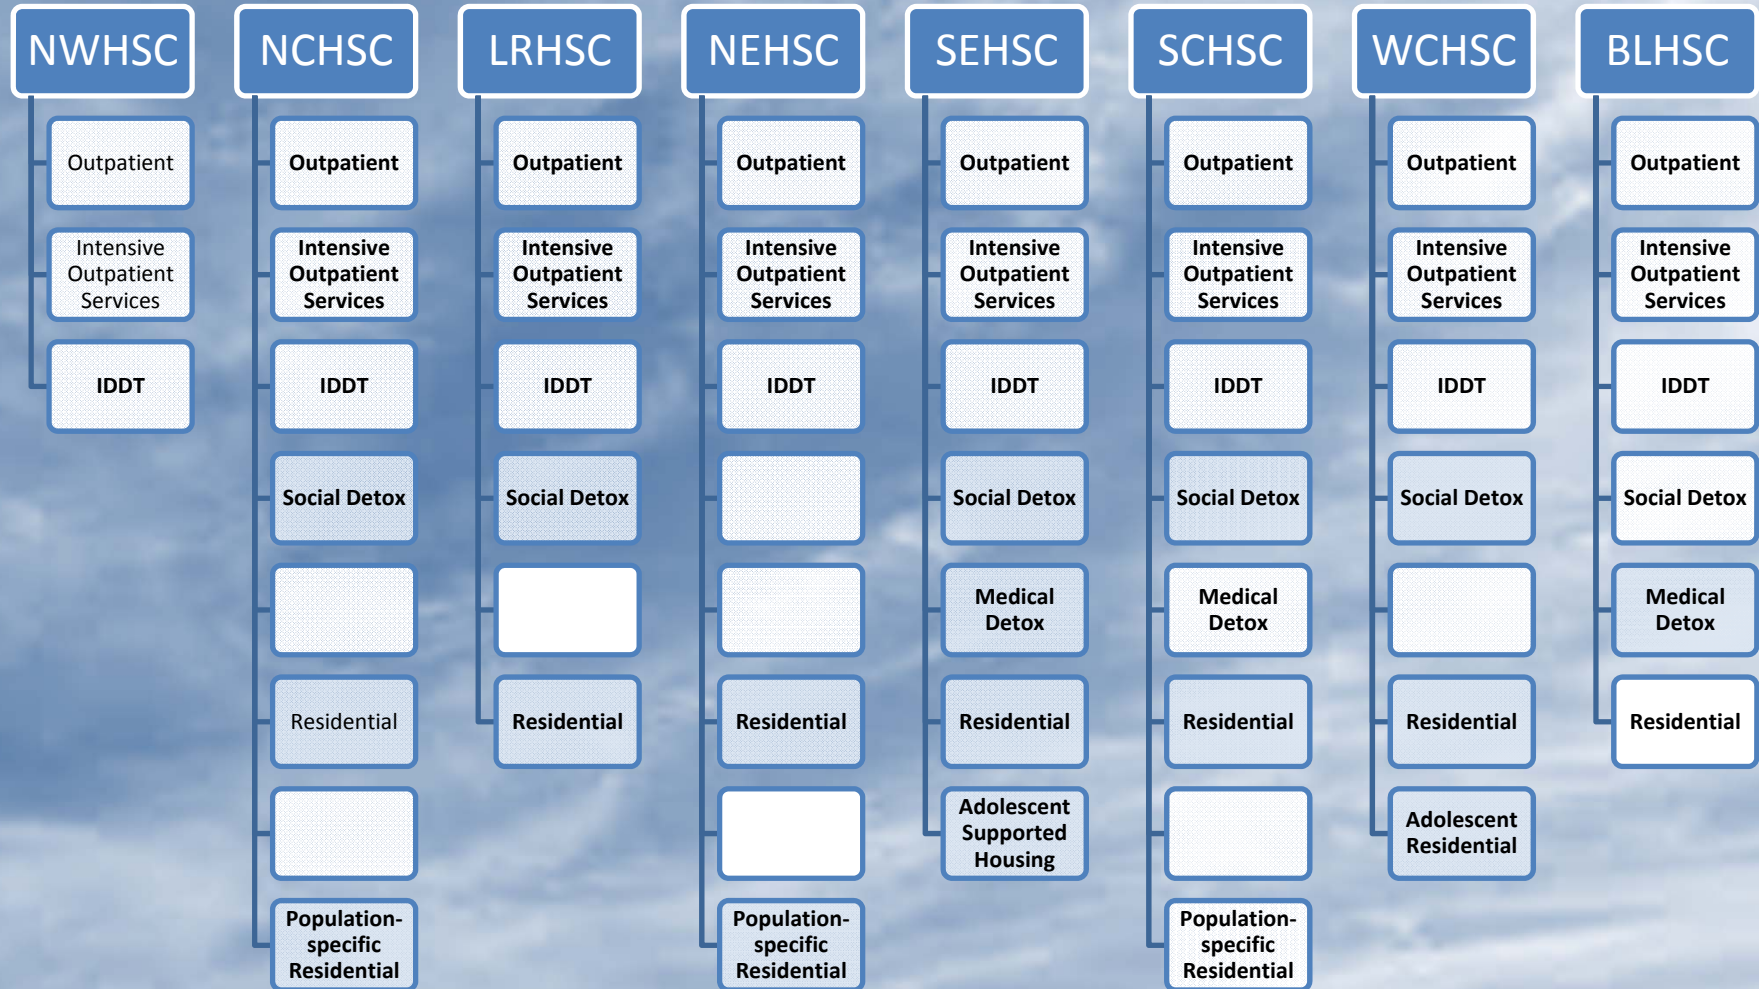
NWHSC

Outpatient

Intensive Outpatient Services

IDDT

NCHSC

Outpatient

Intensive Outpatient Services

IDDT

Social Detox

Residential

Population-specific Residential

LRHSC

Outpatient

Intensive Outpatient Services

IDDT

Social Detox

Residential

NEHSC

Outpatient

Intensive Outpatient Services

IDDT

Residential

Population-specific Residential

SEHSC

Outpatient

Intensive Outpatient Services

IDDT

Social Detox

Medical Detox

Residential

Adolescent Supported Housing

SCHSC

Outpatient

Intensive Outpatient Services

IDDT

Social Detox

Medical Detox

Residential

Population-specific Residential

WCHSC

Outpatient

Intensive Outpatient Services

IDDT

Social Detox

Residential

Adolescent Residential

BLHSC

Outpatient

Intensive Outpatient Services

IDDT

Social Detox

Medical Detox

Residential